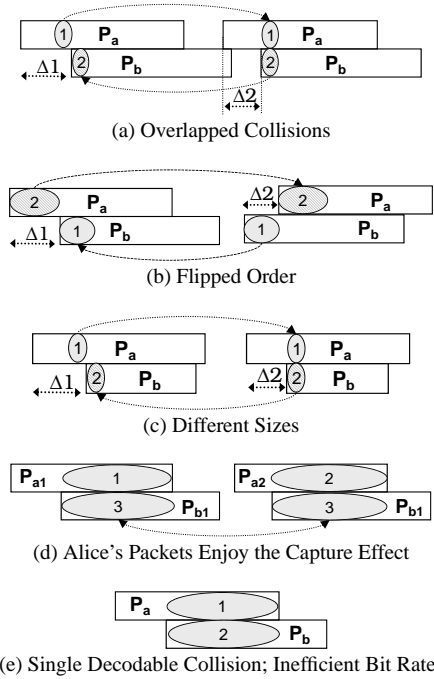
1 $P_a$
2 $P_b$
$\Delta 1$
1 $P_a$
2 $P_b$
$\Delta 2$

(a) Overlapped Collisions

2 $P_a$
$\Delta 1$
1 $P_b$
$\Delta 2$
2 $P_a$
1 $P_b$

(b) Flipped Order

1 $P_a$
$\Delta 1$
2 $P_b$
1 $P_a$
$\Delta 2$
2 $P_b$

(c) Different Sizes

$P_{a1}$ 1
3 $P_{b1}$
$P_{a2}$ 2
3 $P_{b1}$

(d) Alice's Packets Enjoy the Capture Effect

$P_a$ 1
2 $P_b$

(e) Single Decodable Collision; Inefficient Bit Rate